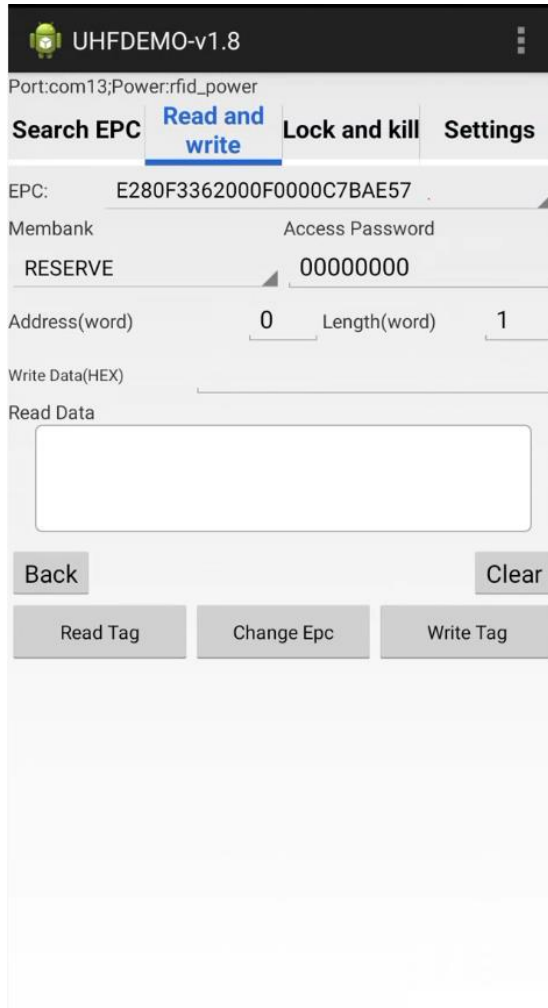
UHFDEMO-v1.8

Port:com13;Power:rfid_power

Search EPC
Read and write
Lock and kill
Settings

EPC: E280F3362000F0000C7BAE57

Membank
Access Password

RESERVE
00000000

Address(word) 0 Length(word) 1

Write Data(HEX)

Read Data

Back
Clear

Read Tag
Change Epc
Write Tag